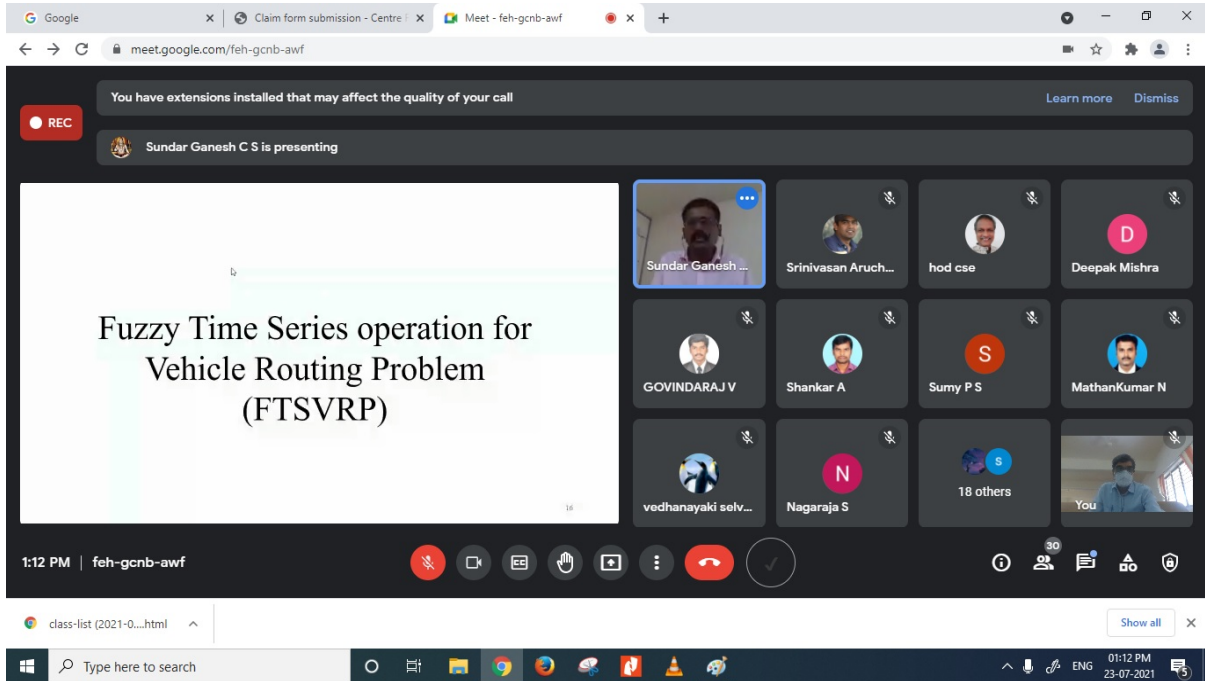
Google
Claim form submission - Centre
Meet - feh-gcnb-awf
meet.google.com/feh-gcnb-awf

REC
You have extensions installed that may affect the quality of your call
Learn more
Dismiss
Sundar Ganesh C S is presenting

Fuzzy Time Series operation for Vehicle Routing Problem (FTSVRP)

16

Sundar Ganesh ...
Srinivasan Aruch...
hod cse
D
Deepak Mishra
GOVINDARAJ V
Shankar A
S
Sumy P S
MathanKumar N
vedhanayaki selv...
N
Nagaraja S
S
18 others
You

1:12 PM | feh-gcnb-awf
30

class-list (2021-0....html
Show all

Type here to search
ENG
01:12 PM
23-07-2021
5